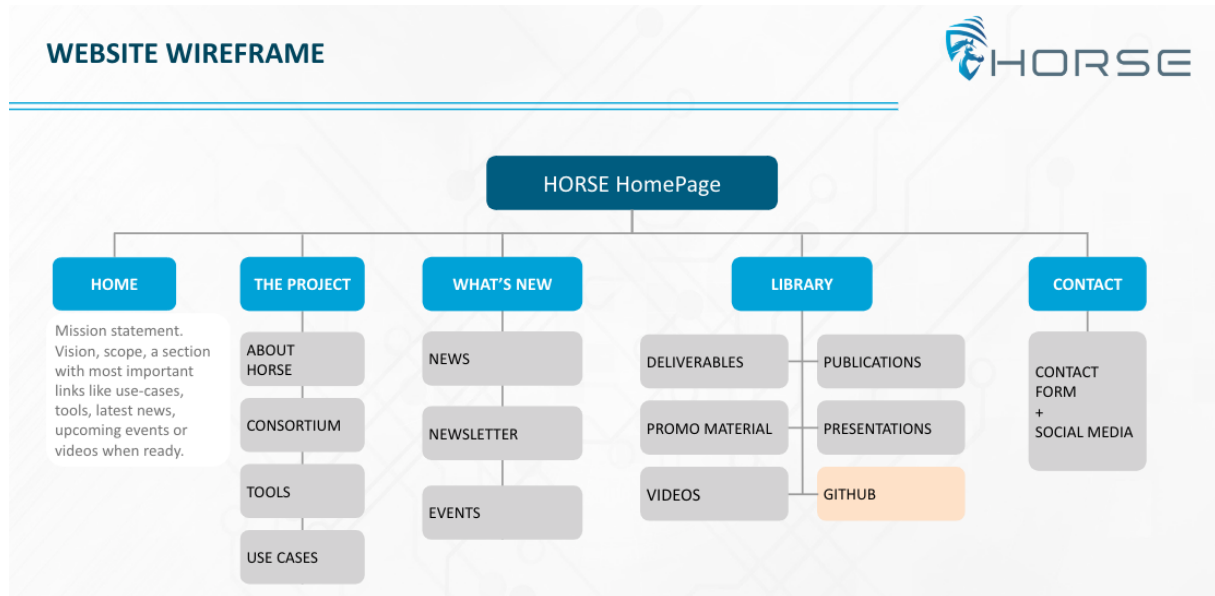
WEBSITE WIREFRAME

HORSE

HORSE HomePage

HOME

Mission statement. Vision, scope, a section with most important links like use-cases, tools, latest news, upcoming events or videos when ready.

THE PROJECT

ABOUT HORSE

CONSORTIUM

TOOLS

USE CASES

WHAT'S NEW

NEWS

NEWSLETTER

EVENTS

LIBRARY

DELIVERABLES

PUBLICATIONS

PROMO MATERIAL

PRESENTATIONS

VIDEOS

GITHUB

CONTACT

CONTACT FORM + SOCIAL MEDIA